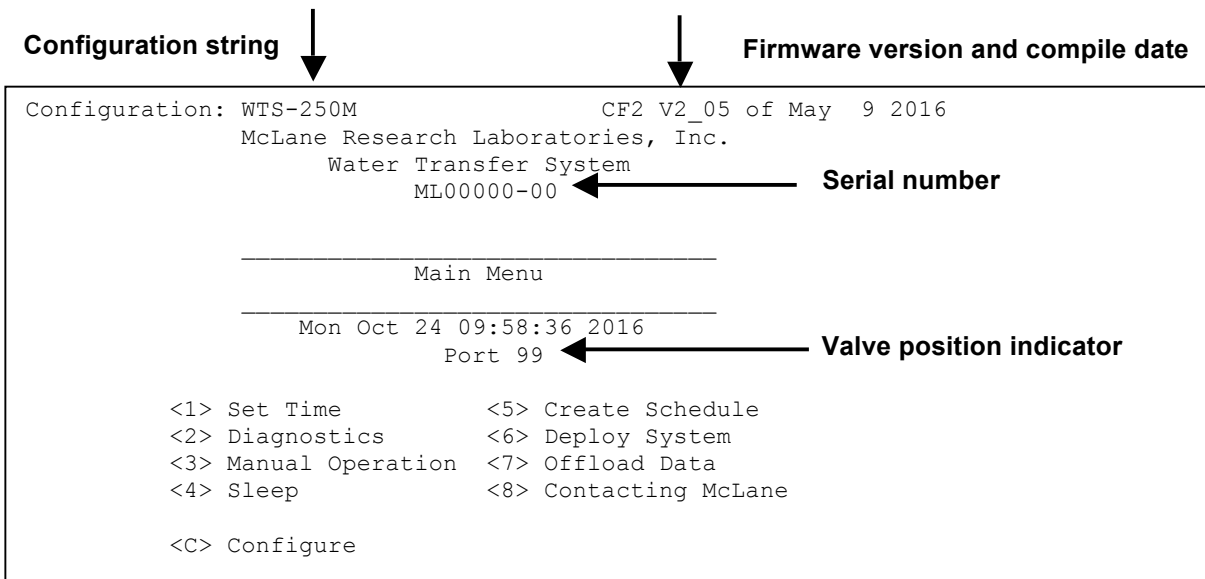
Configuration string

Firmware version and compile date

Configuration: WTS-250M CF2 V2_05 of May 9 2016
McLane Research Laboratories, Inc.
Water Transfer System
ML00000-00

Serial number

Main Menu

Mon Oct 24 09:58:36 2016
Port 99

Valve position indicator

<1> Set Time
<2> Diagnostics
<3> Manual Operation
<4> Sleep

<5> Create Schedule
<6> Deploy System
<7> Offload Data
<8> Contacting McLane

<C> Configure